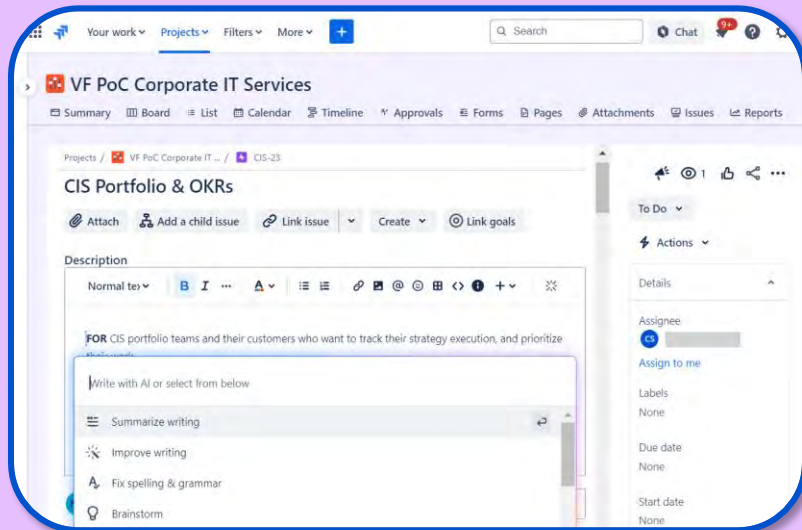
Your work Projects Filters More + Search Chat 9+

VF PoC Corporate IT Services

Summary Board List Calendar Timeline Approvals Forms Pages Attachments Issues Reports

Projects / VF PoC Corporate IT ... / CIS-23

CIS Portfolio & OKRs

Attach Add a child issue Link issue Create Link goals

Description

Normal te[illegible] B I ··· A

**FOR** CIS portfolio teams and their customers who want to track their strategy execution, and prioritize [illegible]

Write with AI or select from below

Summarize writing

Improve writing

Fix spelling & grammar

Brainstorm

1

To Do

Actions

Details

Assignee

CS

Assign to me

Labels

None

Due date

None

Start date

None